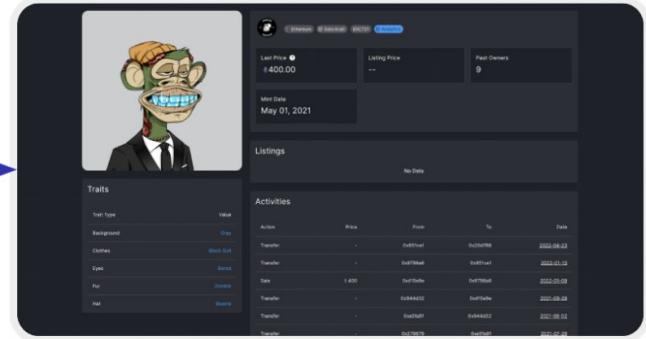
Ethereum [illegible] ERC721 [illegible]

Last Price
Ξ400.00

Listing Price
--

Past Owners
9

Mint Date
May 01, 2021

Traits

| Trait Type | Value |
|---|---|
| Background | Gray |
| Clothes | Black Suit |
| Eyes | Bored |
| Fur | Zombie |
| Hat | Beanie |

Listings

No Data

Activities

| Action | Price | From | To | Date |
|---|---|---|---|---|
| Transfer | - | 0x651ce1 | 0x20d788 | 2022-04-23 |
| Transfer | - | 0x6798a6 | 0x651ce1 | 2022-01-15 |
| Sale | Ξ400 | 0xf15e8e | 0x6798a6 | 2022-01-09 |
| Transfer | - | 0x944d32 | 0xf15e8e | 2021-09-28 |
| Transfer | - | 0xe03a81 | 0x944d32 | 2021-08-02 |
| Transfer | - | 0x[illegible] | 0xe03a81 | 2021-07-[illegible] |